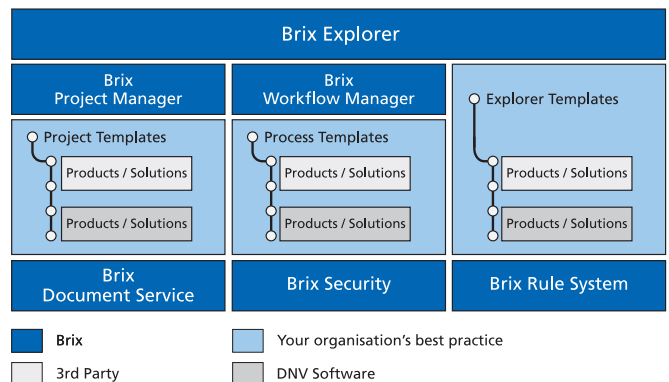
Brix Explorer

Brix
Project Manager

Brix
Workflow Manager

Project Templates

Products / Solutions

Products / Solutions

Process Templates

Products / Solutions

Products / Solutions

Explorer Templates

Products / Solutions

Products / Solutions

Brix
Document Service

Brix Security

Brix Rule System

Brix

Your organisation's best practice

3rd Party

DNV Software